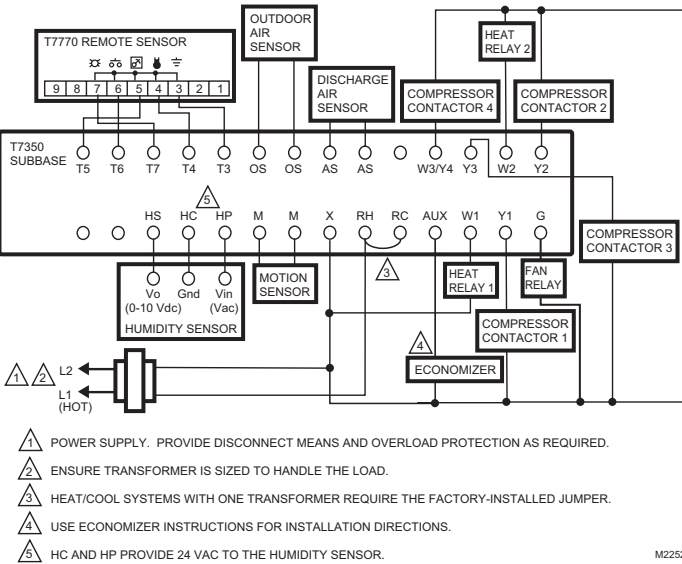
T7770 REMOTE SENSOR

9 8 7 6 5 4 3 2 1

OUTDOOR AIR SENSOR

DISCHARGE AIR SENSOR

HEAT RELAY 2

COMPRESSOR CONTACTOR 4

COMPRESSOR CONTACTOR 2

T7350 SUBBASE

T5 T6 T7 T4 T3 OS OS AS AS W3/Y4 Y3 W2 Y2

5

HS HC HP M M X RH RC AUX W1 Y1 G

COMPRESSOR CONTACTOR 3

Vo (0-10 Vdc) Gnd Vin (Vac)

HUMIDITY SENSOR

MOTION SENSOR

3

HEAT RELAY 1

FAN RELAY

COMPRESSOR CONTACTOR 1

4

ECONOMIZER

1 2

L2

L1 (HOT)

1 POWER SUPPLY. PROVIDE DISCONNECT MEANS AND OVERLOAD PROTECTION AS REQUIRED.

2 ENSURE TRANSFORMER IS SIZED TO HANDLE THE LOAD.

3 HEAT/COOL SYSTEMS WITH ONE TRANSFORMER REQUIRE THE FACTORY-INSTALLED JUMPER.

4 USE ECONOMIZER INSTRUCTIONS FOR INSTALLATION DIRECTIONS.

5 HC AND HP PROVIDE 24 VAC TO THE HUMIDITY SENSOR.

M2252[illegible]